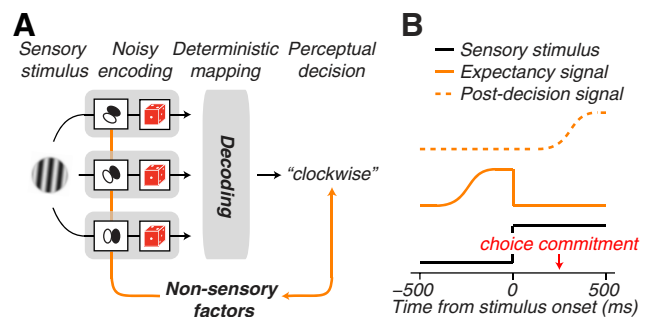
A

Sensory stimulus

Noisy encoding

Deterministic mapping

Perceptual decision

Decoding

"clockwise"

Non-sensory factors

B

Sensory stimulus

Expectancy signal

Post-decision signal

choice commitment

−500

0

500

Time from stimulus onset (ms)